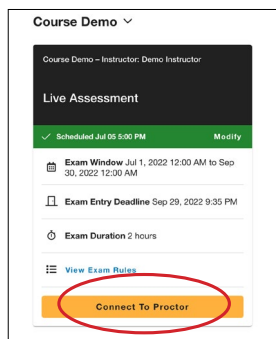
Course Demo

Course Demo – Instructor: Demo Instructor

Live Assessment

Scheduled Jul 05 5:00 PM

Modify

Exam Window Jul 1, 2022 12:00 AM to Sep 30, 2022 12:00 AM

Exam Entry Deadline Sep 29, 2022 9:35 PM

Exam Duration 2 hours

View Exam Rules

Connect To Proctor